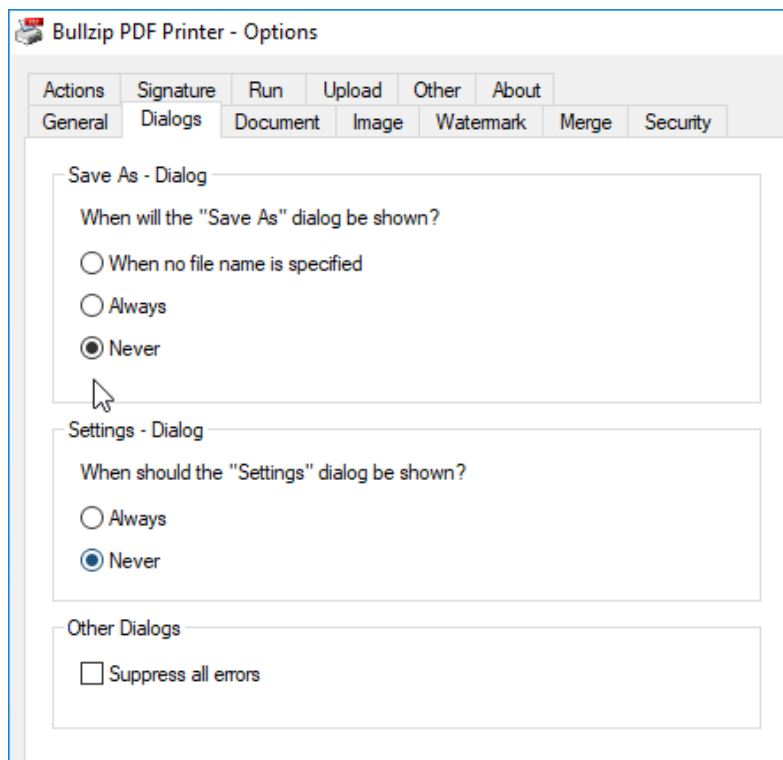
Bullzip PDF Printer - Options

Actions Signature Run Upload Other About
General Dialogs Document Image Watermark Merge Security

Save As - Dialog

When will the "Save As" dialog be shown?

When no file name is specified

Always

Never

Settings - Dialog

When should the "Settings" dialog be shown?

Always

Never

Other Dialogs

Suppress all errors